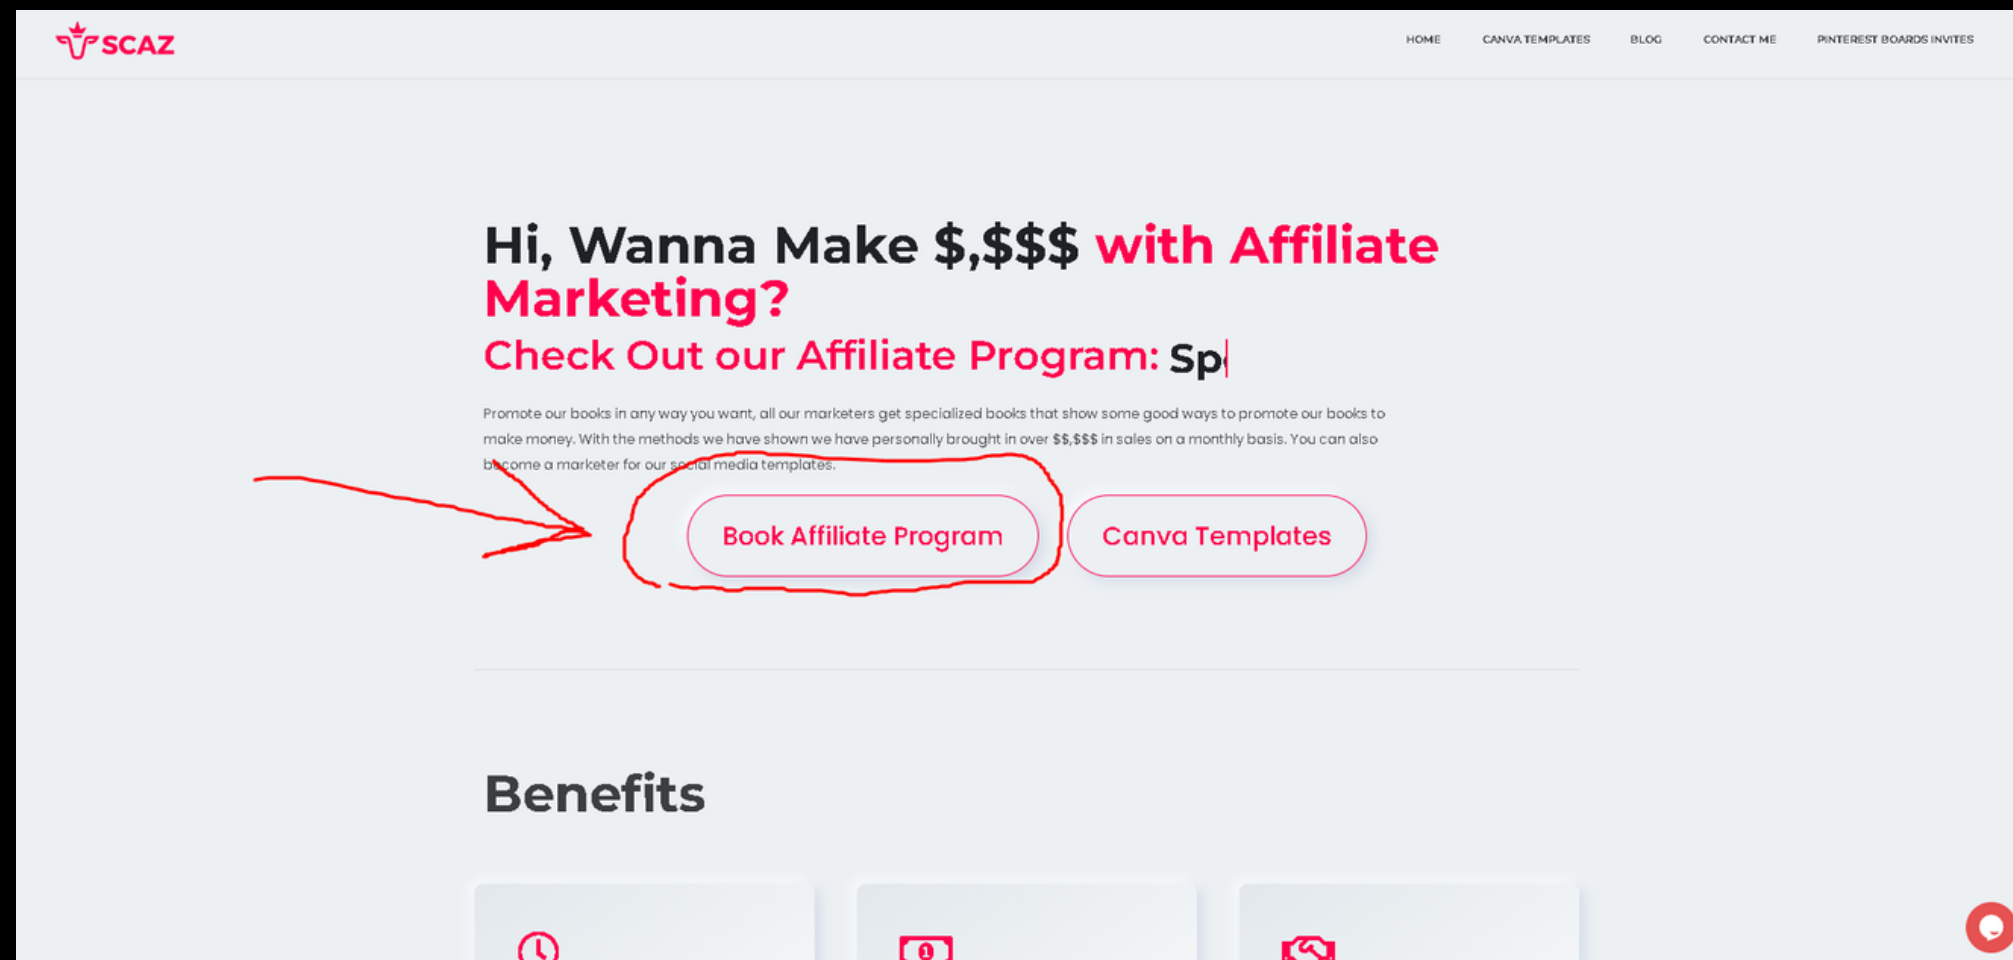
SCAZ

HOME CANVA TEMPLATES BLOG CONTACT ME PINTEREST BOARDS INVITES

Hi, Wanna Make $,$$$ with Affiliate Marketing?

Check Out our Affiliate Program: Sp

Promote our books in any way you want, all our marketers get specialized books that show some good ways to promote our books to make money. With the methods we have shown we have personally brought in over $$,$$$ in sales on a monthly basis. You can also become a marketer for our social media templates.

Book Affiliate Program

Canva Templates

Benefits